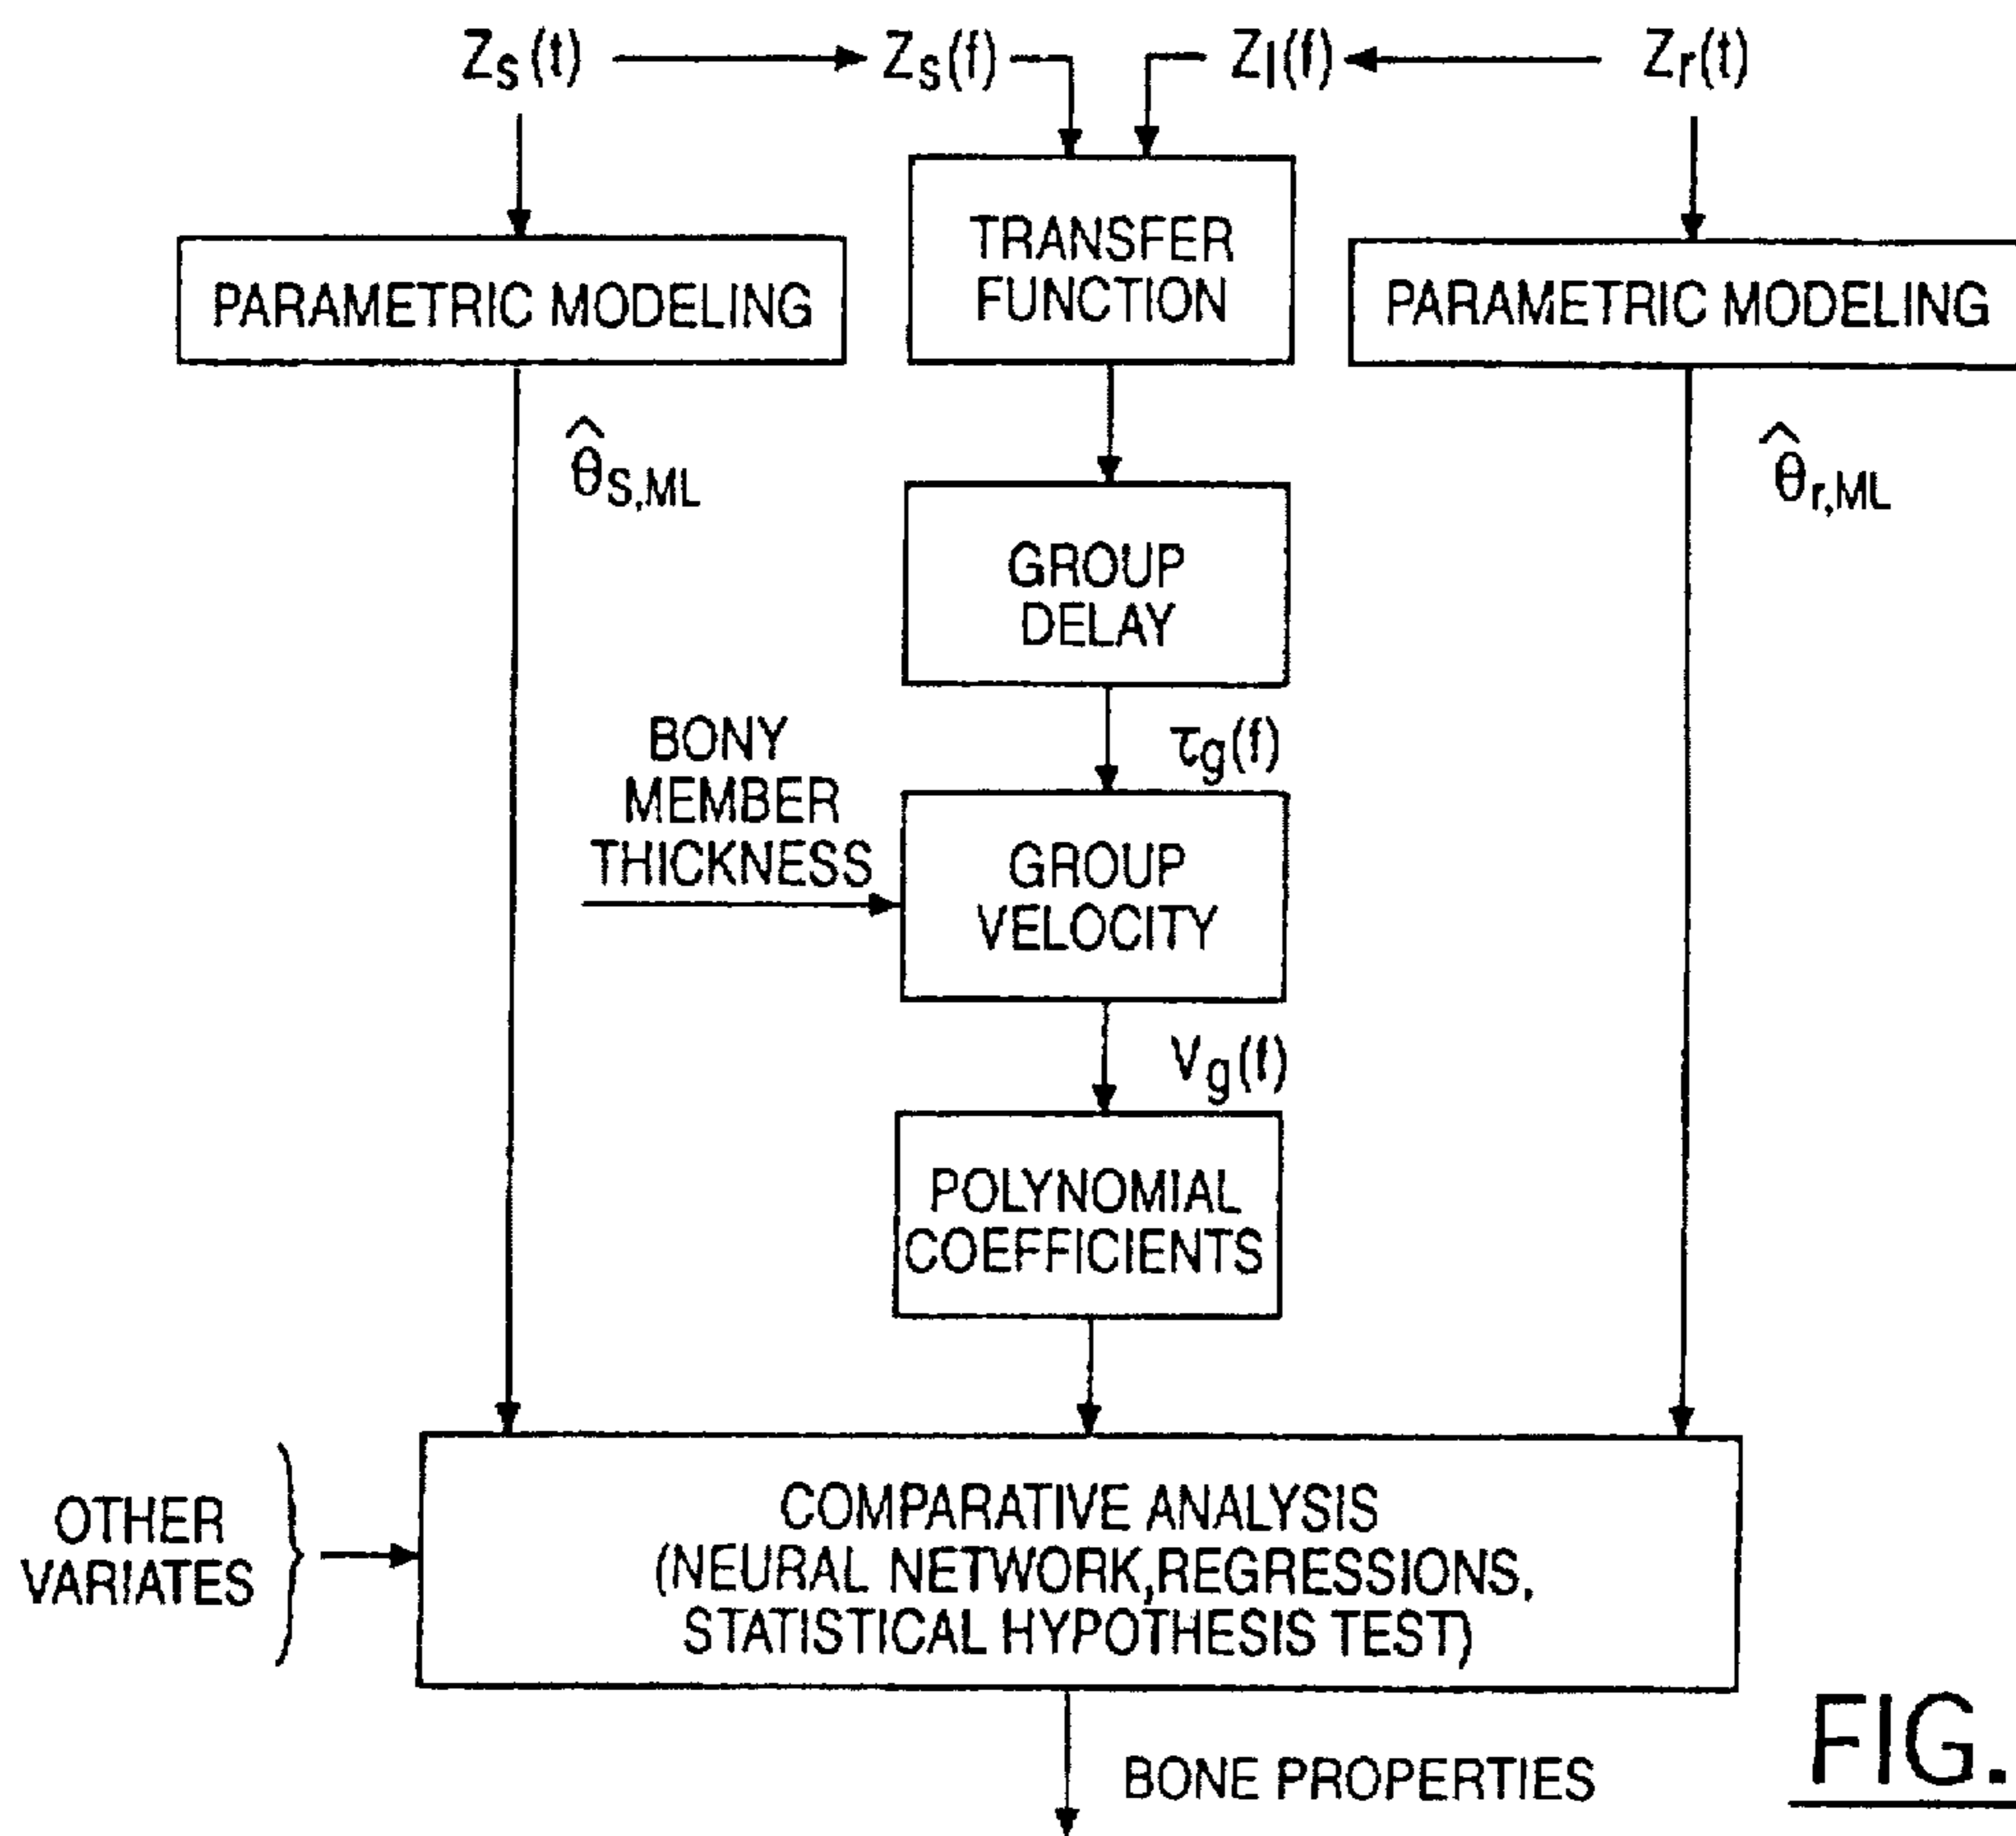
$Z_s(t)$ $Z_s(f)$ $Z_l(f)$ $Z_r(t)$

PARAMETRIC MODELING

TRANSFER FUNCTION

PARAMETRIC MODELING

$\hat{\theta}_{s,ML}$

$\hat{\theta}_{r,ML}$

GROUP DELAY

$\tau_g(f)$

BONY MEMBER THICKNESS

GROUP VELOCITY

$V_g(f)$

POLYNOMIAL COEFFICIENTS

OTHER VARIATES

COMPARATIVE ANALYSIS (NEURAL NETWORK,REGRESSIONS, STATISTICAL HYPOTHESIS TEST)

BONE PROPERTIES

FIG.